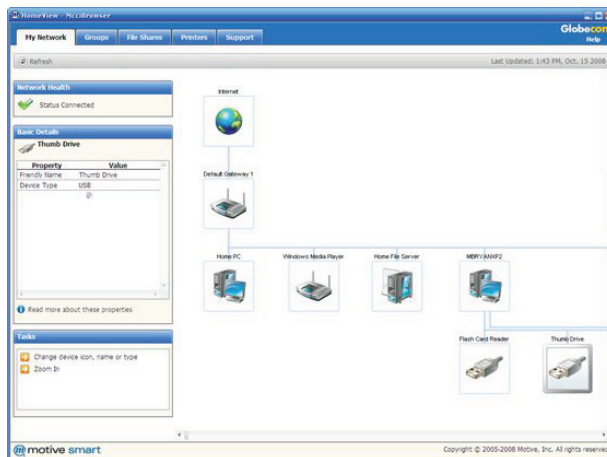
HomeView - NccBrowser

My Network | Groups | File Shares | Printers | Support

Globecom
Help

Refresh

Last Updated: 1:43 PM, Oct. 15 2008

Network Health

Status Connected

Basic Details

Thumb Drive

| Property | Value |
|---|---|
| Friendly Name | Thumb Drive |
| Device Type | USB |

Read more about these properties

Tasks

Change device icon, name or type

Zoom In

Internet

Default Gateway 1

Home PC

Windows Media Player

Home File Server

MBRYANXP2

Flash Card Reader

Thumb Drive

motive smart

Copyright © 2005-2008 Motive, Inc. All rights reserve